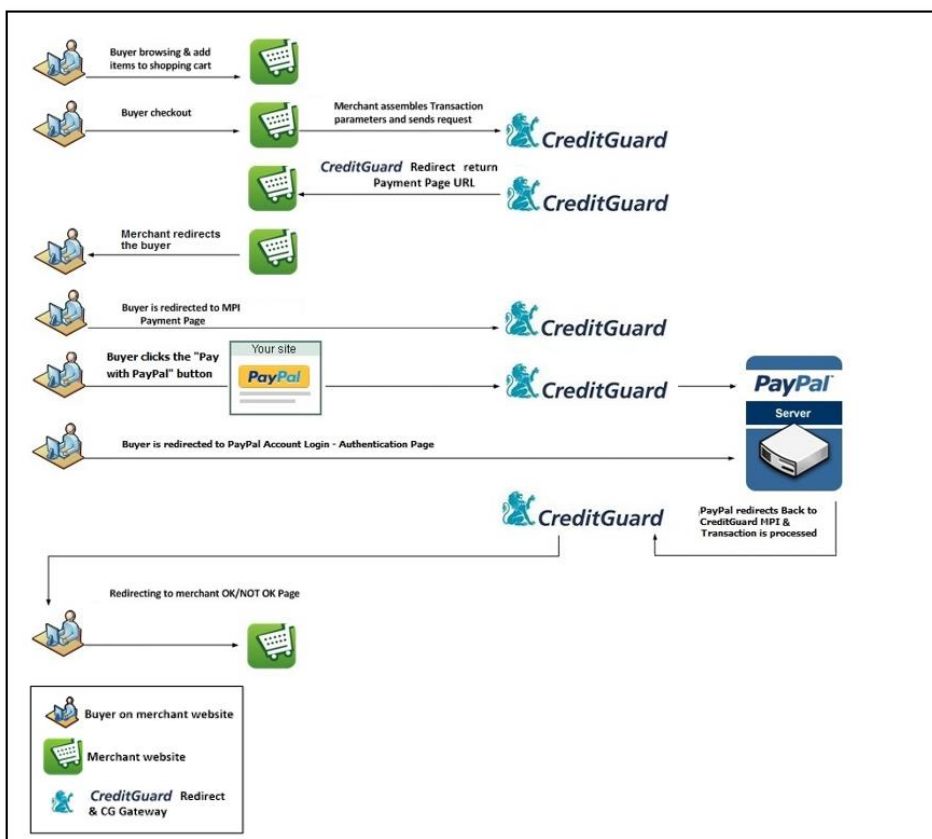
Buyer browsing & add items to shopping cart

Buyer checkout

Merchant assembles Transaction parameters and sends request

CreditGuard

CreditGuard Redirect return Payment Page URL

CreditGuard

Merchant redirects the buyer

Buyer is redirected to MPI Payment Page

CreditGuard

Buyer clicks the "Pay with PayPal" button

Your site

PayPal

CreditGuard

PayPal

Server

Buyer is redirected to PayPal Account Login - Authentication Page

CreditGuard

PayPal redirects Back to CreditGuard MPI & Transaction is processed

Redirecting to merchant OK/NOT OK Page

Buyer on merchant website

Merchant website

CreditGuard Redirect & CG Gateway